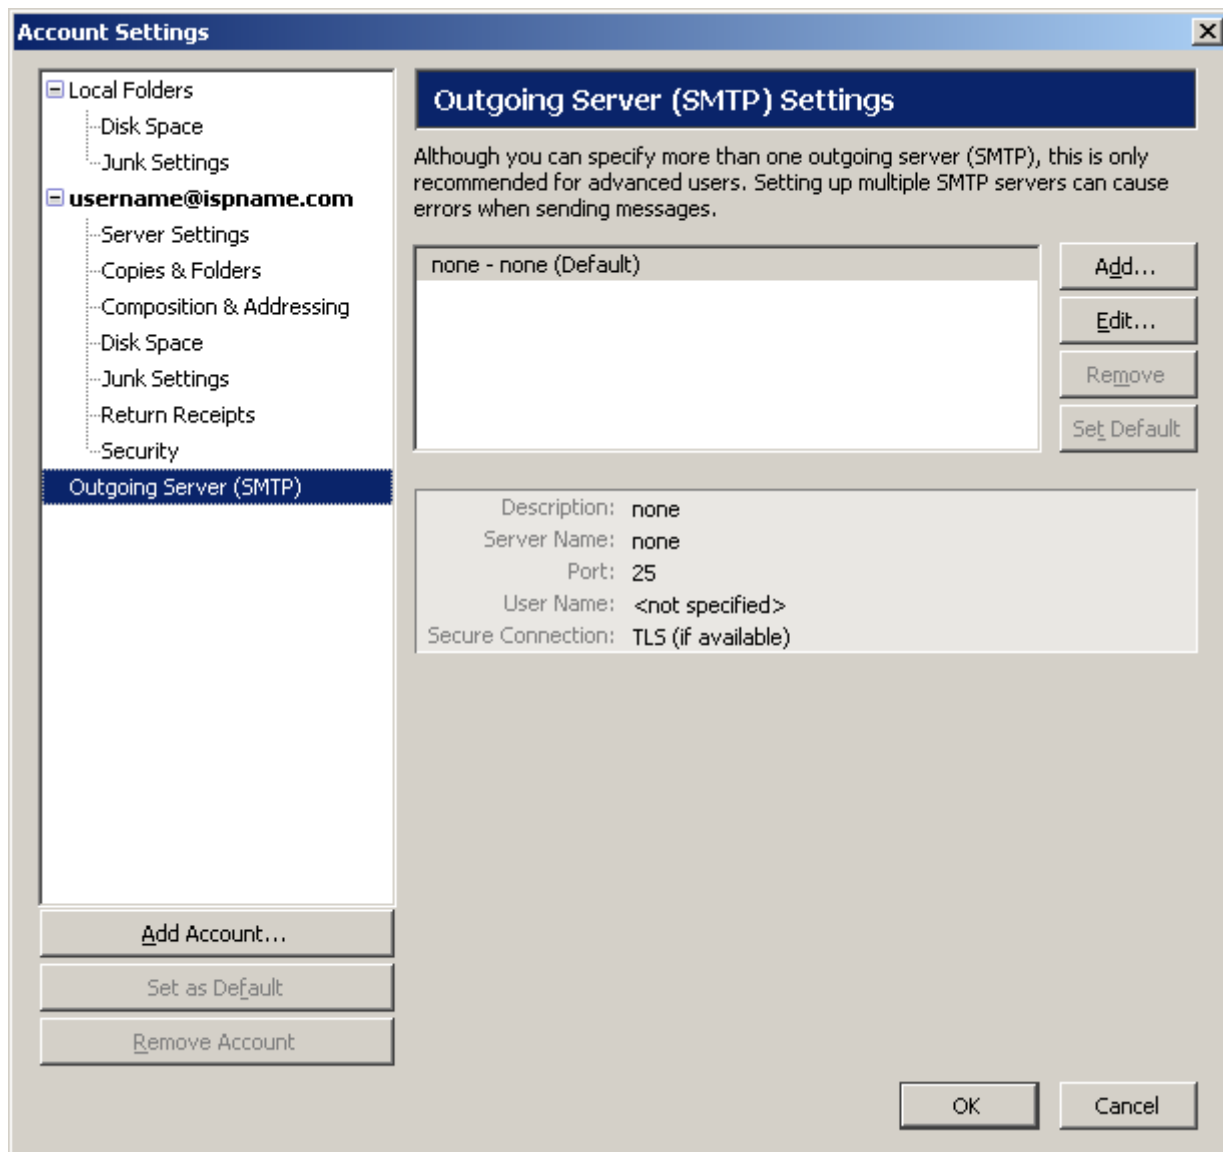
Account Settings

Local Folders
Disk Space
Junk Settings
username@ispname.com
Server Settings
Copies & Folders
Composition & Addressing
Disk Space
Junk Settings
Return Receipts
Security
Outgoing Server (SMTP)

Add Account...
Set as Default
Remove Account

Outgoing Server (SMTP) Settings

Although you can specify more than one outgoing server (SMTP), this is only recommended for advanced users. Setting up multiple SMTP servers can cause errors when sending messages.

none - none (Default)

Add...
Edit...
Remove
Set Default

Description: none
Server Name: none
Port: 25
User Name: <not specified>
Secure Connection: TLS (if available)

OK
Cancel